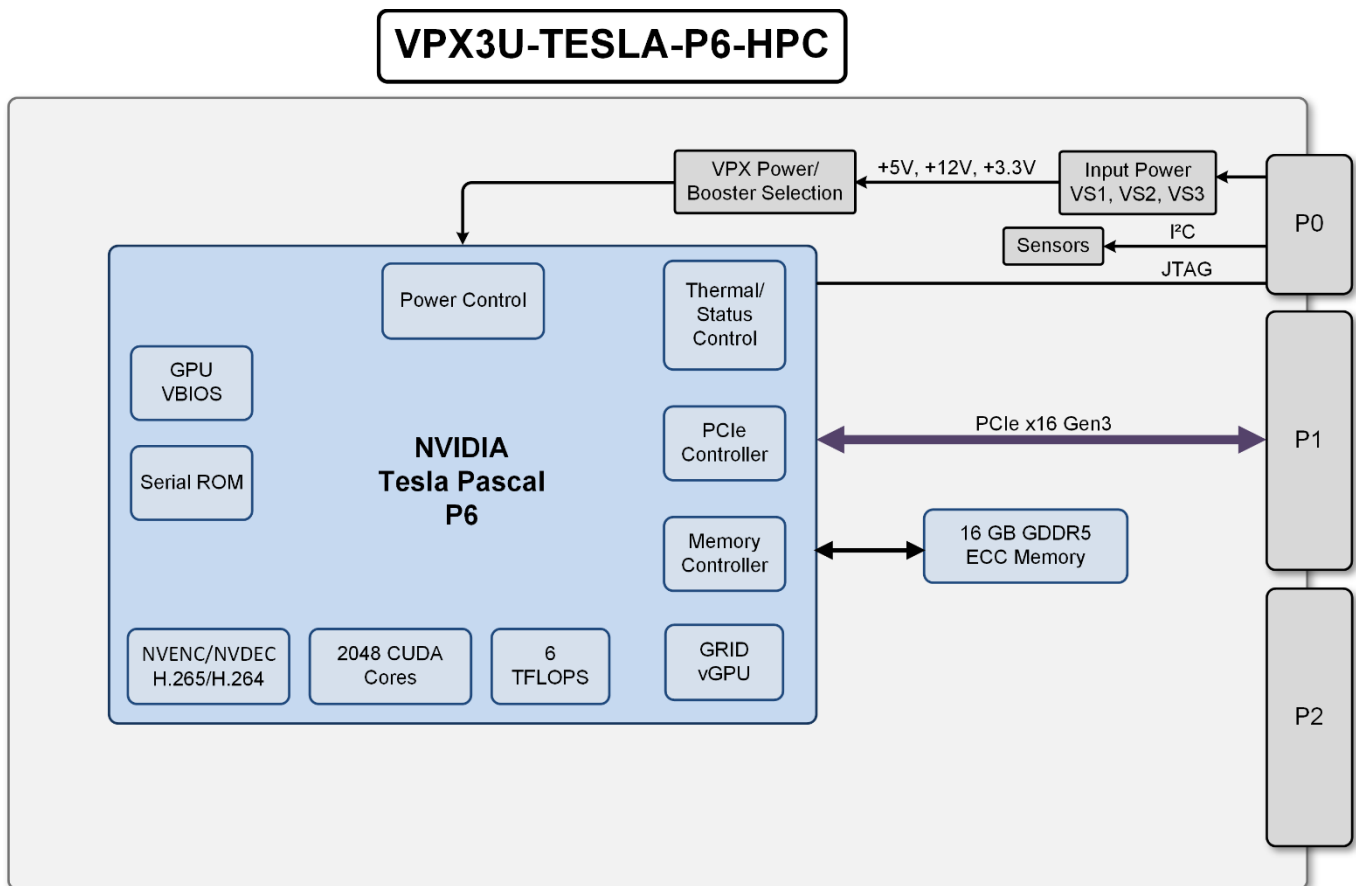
VPX3U-TESLA-P6-HPC

VPX Power/
Booster Selection

+5V, +12V, +3.3V

Input Power
VS1, VS2, VS3

P0

Sensors

I²C

JTAG

Power Control

Thermal/
Status
Control

GPU
VBIOS

PCIe
Controller

PCIe x16 Gen3

P1

NVIDIA
Tesla Pascal
P6

Serial ROM

Memory
Controller

16 GB GDDR5
ECC Memory

NVENC/NVDEC
H.265/H.264

2048 CUDA
Cores

6
TFLOPS

GRID
vGPU

P2